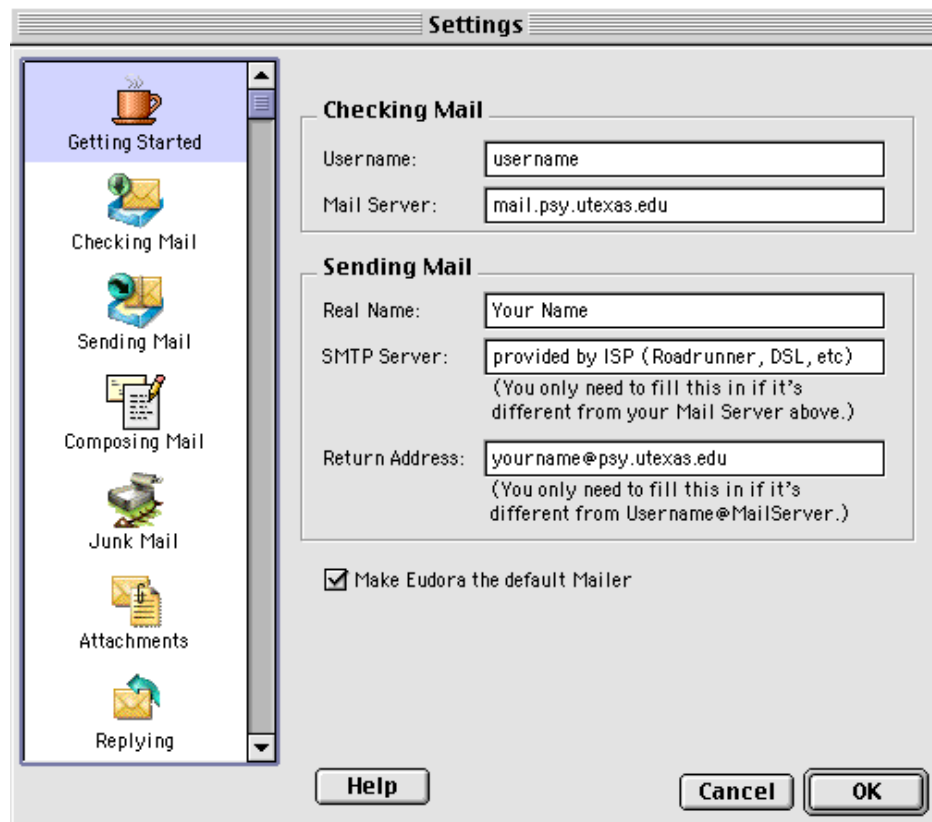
Settings

Getting Started
Checking Mail
Sending Mail
Composing Mail
Junk Mail
Attachments
Replying

Checking Mail
Username: username
Mail Server: mail.psy.utexas.edu

Sending Mail
Real Name: Your Name
SMTP Server: provided by ISP (Roadrunner, DSL, etc)
(You only need to fill this in if it's different from your Mail Server above.)
Return Address: yourname@psy.utexas.edu
(You only need to fill this in if it's different from Username@MailServer.)

Make Eudora the default Mailer

Help
Cancel
OK